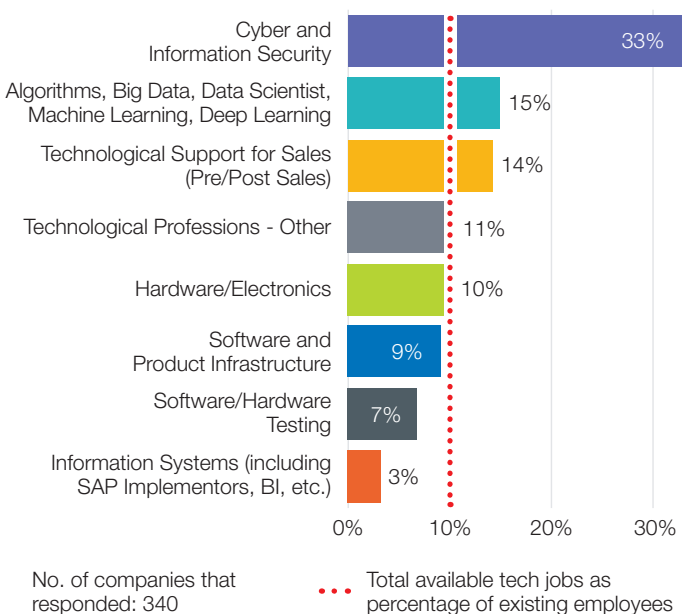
Cyber and Information Security
33%

Algorithms, Big Data, Data Scientist, Machine Learning, Deep Learning
15%

Technological Support for Sales (Pre/Post Sales)
14%

Technological Professions - Other
11%

Hardware/Electronics
10%

Software and Product Infrastructure
9%

Software/Hardware Testing
7%

Information Systems (including SAP Implementors, BI, etc.)
3%

0%
10%
20%
30%

No. of companies that responded: 340

Total available tech jobs as percentage of existing employees